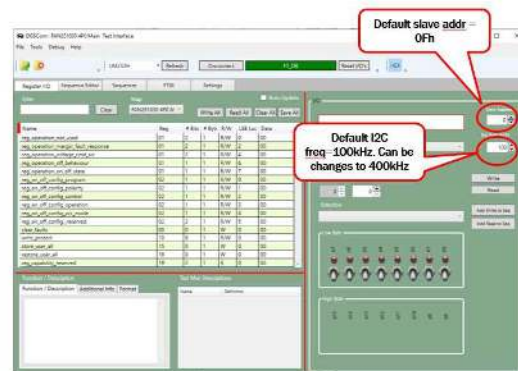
DSSCom: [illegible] Test Interface
File Tools Debug Help

Refresh Disconnect Reset I2Cs

Register I/O Sequence Editor Sequencer PTSD Settings

Filter Page
Clear
Auto Update
Write All Read All Clear All Save All

| Name | Reg | # Bits | # Byts | R/W | LSB Loc | Data |
|---|---|---|---|---|---|---|
| reg_operation_not_used | 01 | 2 | 1 | R/W | 0 | 00 |
| reg_operation_margin_fault_response | 01 | 2 | 1 | R/W | 2 | 00 |
| reg_operation_voltage_cmd_sel | 01 | 2 | 1 | R/W | 4 | 00 |
| reg_operation_off_behaviour | 01 | 1 | 1 | R/W | 6 | 00 |
| reg_operation_on_off_state | 01 | 1 | 1 | R/W | 7 | 00 |
| reg_on_off_config_program | 02 | 1 | 1 | R/W | 0 | 00 |
| reg_on_off_config_polarity | 02 | 1 | 1 | R/W | 1 | 00 |
| reg_on_off_config_control | 02 | 1 | 1 | R/W | 2 | 00 |
| reg_on_off_config_operation | 02 | 1 | 1 | R/W | 3 | 00 |
| reg_on_off_config_pu_mode | 02 | 1 | 1 | R/W | 4 | 00 |
| reg_on_off_config_reserved | 02 | 3 | 1 | R/W | 5 | 00 |
| clear_faults | 03 | 8 | 1 | W | 0 | 00 |
| write_protect | 10 | 8 | 1 | R/W | 0 | 00 |
| store_user_all | 15 | 8 | 1 | W | 0 | 00 |
| restore_user_all | 16 | 8 | 1 | W | 0 | 00 |
| reg_capability_reserved | 19 | 8 | 1 | R | 0 | 00 |

Function / Description
Function / Description Additional Info Format
Bit Filed Descriptions
Name Definition

Default slave addr = 0Fh

Default I2C freq=100kHz. Can be changes to 400kHz

Write
Read
Add Write to Seq
Add Read to Seq
Low Byte
High Byte